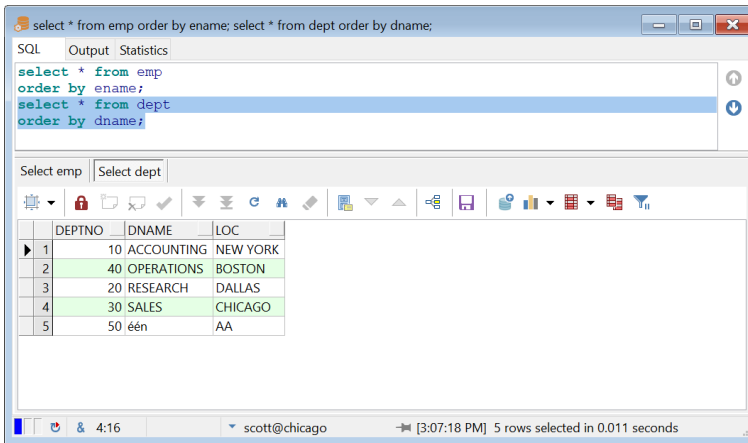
select * from emp order by ename; select * from dept order by dname;

SQL Output Statistics

select * from emp
order by ename;
select * from dept
order by dname;

Select emp Select dept

|  | DEPTNO | DNAME | LOC |
|---|---|---|---|
| 1 | 10 | ACCOUNTING | NEW YORK |
| 2 | 40 | OPERATIONS | BOSTON |
| 3 | 20 | RESEARCH | DALLAS |
| 4 | 30 | SALES | CHICAGO |
| 5 | 50 | één | AA |

4:16 scott@chicago [3:07:18 PM] 5 rows selected in 0.011 seconds